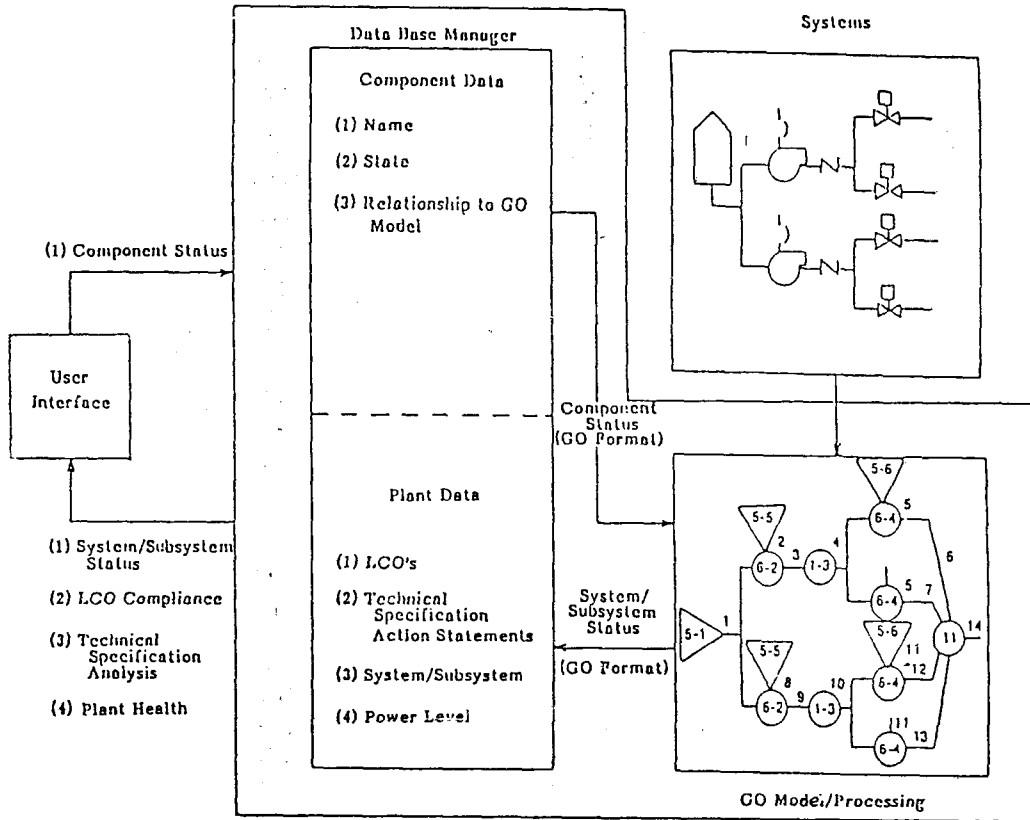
Data Base Manager

Component Data

(1) Name

(2) State

(3) Relationship to GO Model

Systems

1

1

(1) Component Status

User Interface

Component Status (GO Format)

Plant Data

(1) LCO's

(2) Technical Specification Action Statements

(3) System/Subsystem

(4) Power Level

(1) System/Subsystem Status

(2) LCO Compliance

(3) Technical Specification Analysis

(4) Plant Health

System/ Subsystem Status

(GO Format)

5-6

5-5

2

3

4

5

6-2

1-3

6-4

6

5

7

6-4

5-1

1

5-6

11

14

11

12

5-5

8

6-4

9

10

6-2

1-3

11

6-4

13

GO Model/Processing